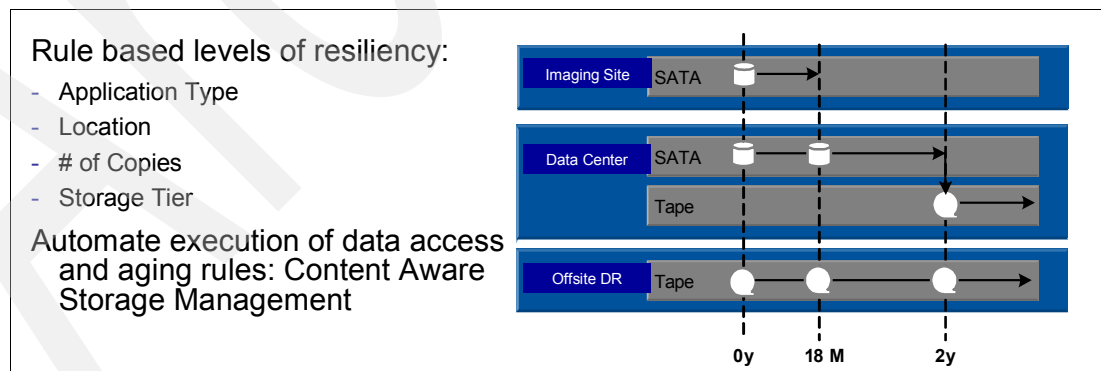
Rule based levels of resiliency:

- Application Type
- Location
- # of Copies
- Storage Tier

Automate execution of data access and aging rules: Content Aware Storage Management

Imaging Site SATA

Data Center SATA

Tape

Offsite DR Tape

0y 18 M 2y